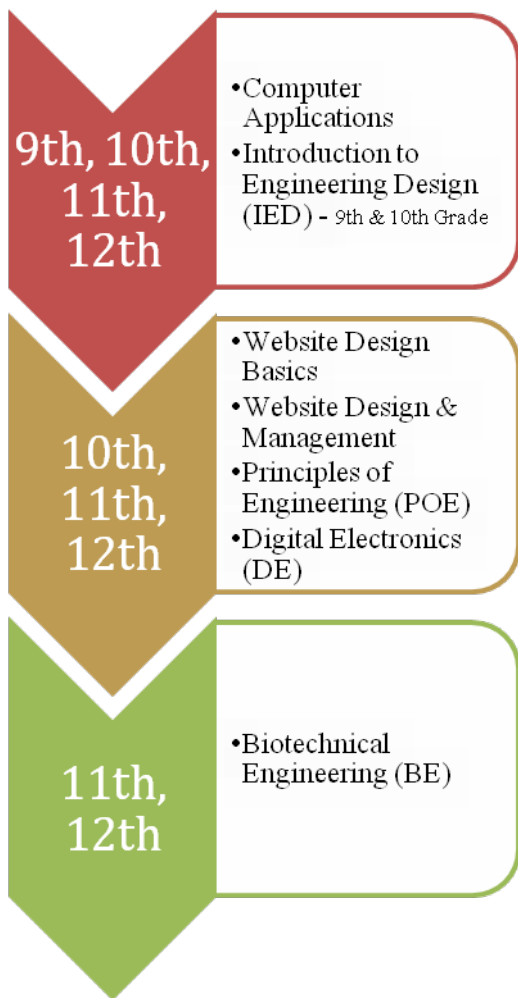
9th, 10th, 11th, 12th

•Computer Applications
•Introduction to Engineering Design (IED) - 9th & 10th Grade

10th, 11th, 12th

•Website Design Basics
•Website Design & Management
•Principles of Engineering (POE)
•Digital Electronics (DE)

11th, 12th

•Biotechnical Engineering (BE)